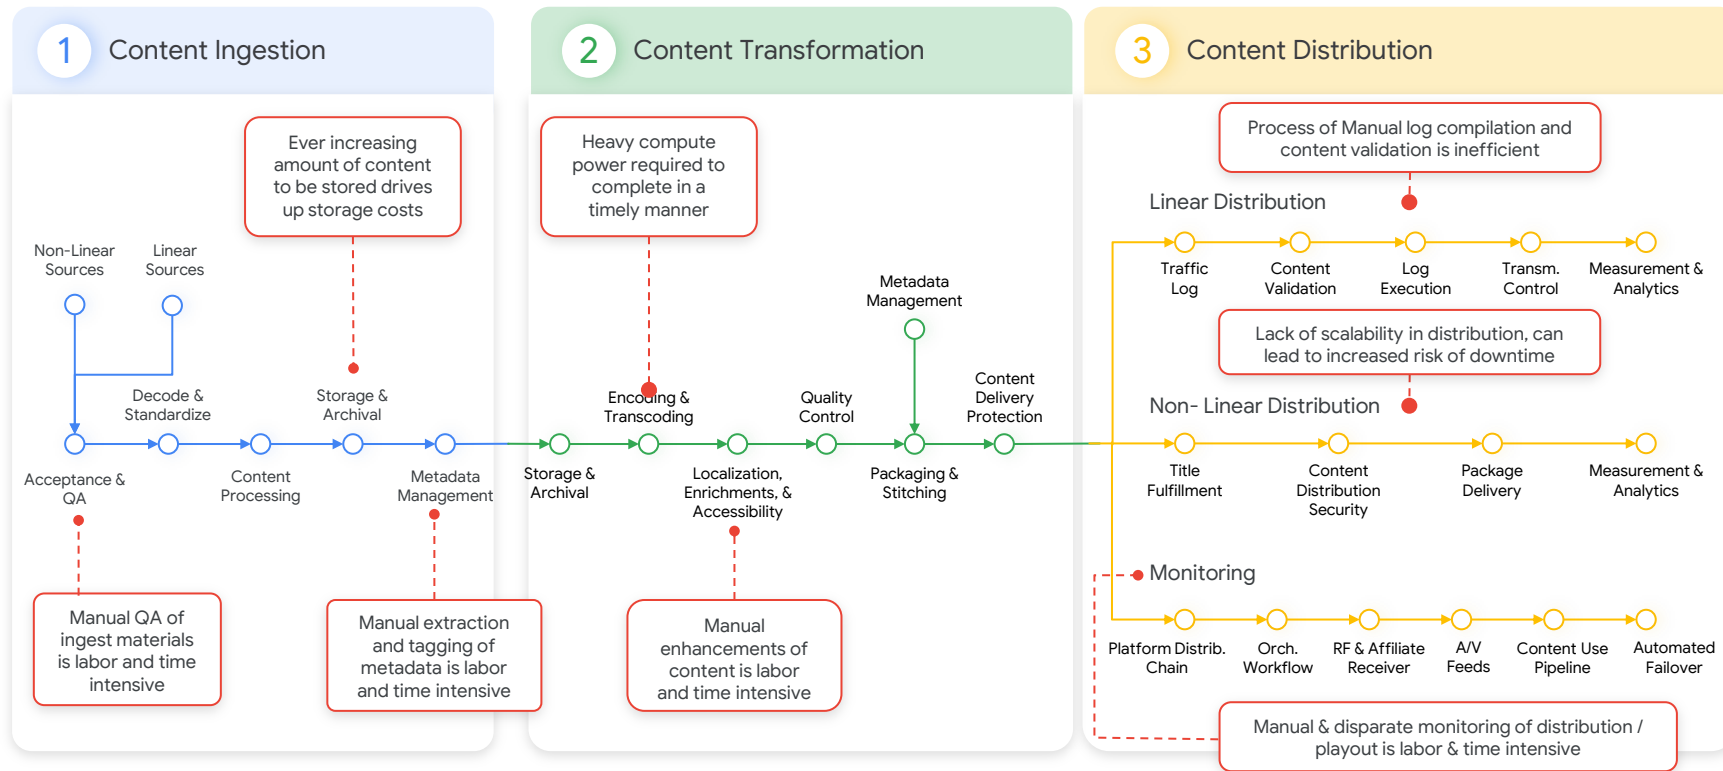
1 Content Ingestion

Ever increasing amount of content to be stored drives up storage costs

Non-Linear Sources

Linear Sources

Decode & Standardize

Storage & Archival

Acceptance & QA

Content Processing

Metadata Management

Manual QA of ingest materials is labor and time intensive

Manual extraction and tagging of metadata is labor and time intensive

2 Content Transformation

Heavy compute power required to complete in a timely manner

Metadata Management

Encoding & Transcoding

Quality Control

Content Delivery Protection

Storage & Archival

Localization, Enrichments, & Accessibility

Packaging & Stitching

Manual enhancements of content is labor and time intensive

3 Content Distribution

Process of Manual log compilation and content validation is inefficient

Linear Distribution

Traffic Log

Content Validation

Log Execution

Transm. Control

Measurement & Analytics

Lack of scalability in distribution, can lead to increased risk of downtime

Non- Linear Distribution

Title Fulfillment

Content Distribution Security

Package Delivery

Measurement & Analytics

Monitoring

Platform Distrib. Chain

Orch. Workflow

RF & Affiliate Receiver

A/V Feeds

Content Use Pipeline

Automated Failover

Manual & disparate monitoring of distribution / playout is labor & time intensive